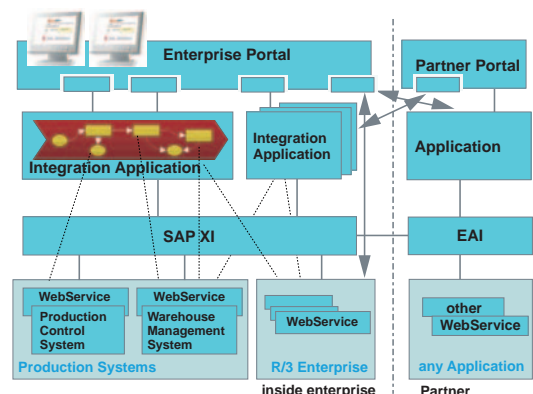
Enterprise Portal

Partner Portal

Integration Application

Integration Application

Application

SAP XI

EAI

WebService

Production Control System

WebService

Warehouse Management System

WebService

other WebService

Production Systems

R/3 Enterprise

any Application

inside enterprise

Partner